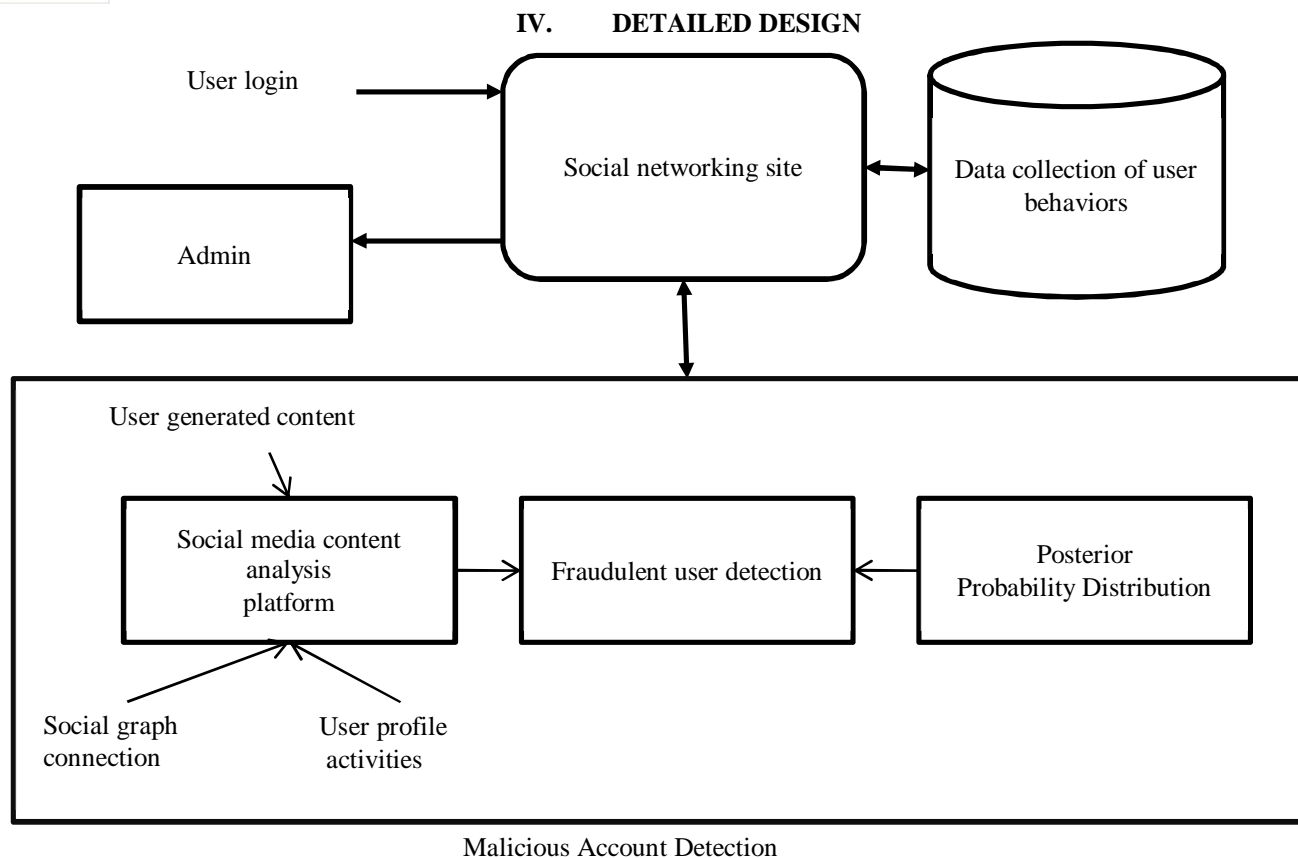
IV. DETAILED DESIGN

User login

Social networking site

Data collection of user behaviors

Admin

User generated content

Social media content analysis platform

Fraudulent user detection

Posterior Probability Distribution

Social graph connection

User profile activities

Malicious Account Detection